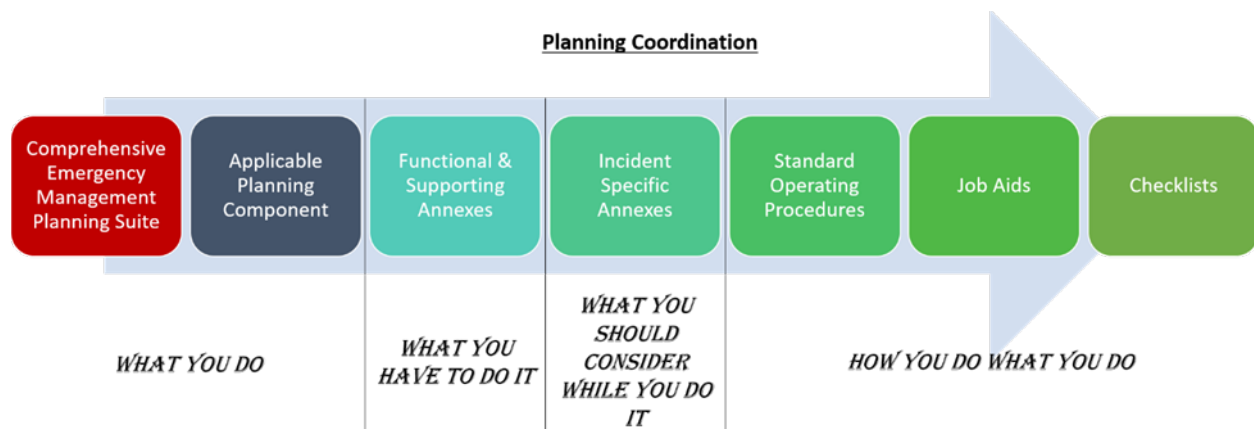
Planning Coordination

Comprehensive Emergency Management Planning Suite

Applicable Planning Component

Functional & Supporting Annexes

Incident Specific Annexes

Standard Operating Procedures

Job Aids

Checklists

WHAT YOU DO

WHAT YOU HAVE TO DO IT

WHAT YOU SHOULD CONSIDER WHILE YOU DO IT

HOW YOU DO WHAT YOU DO